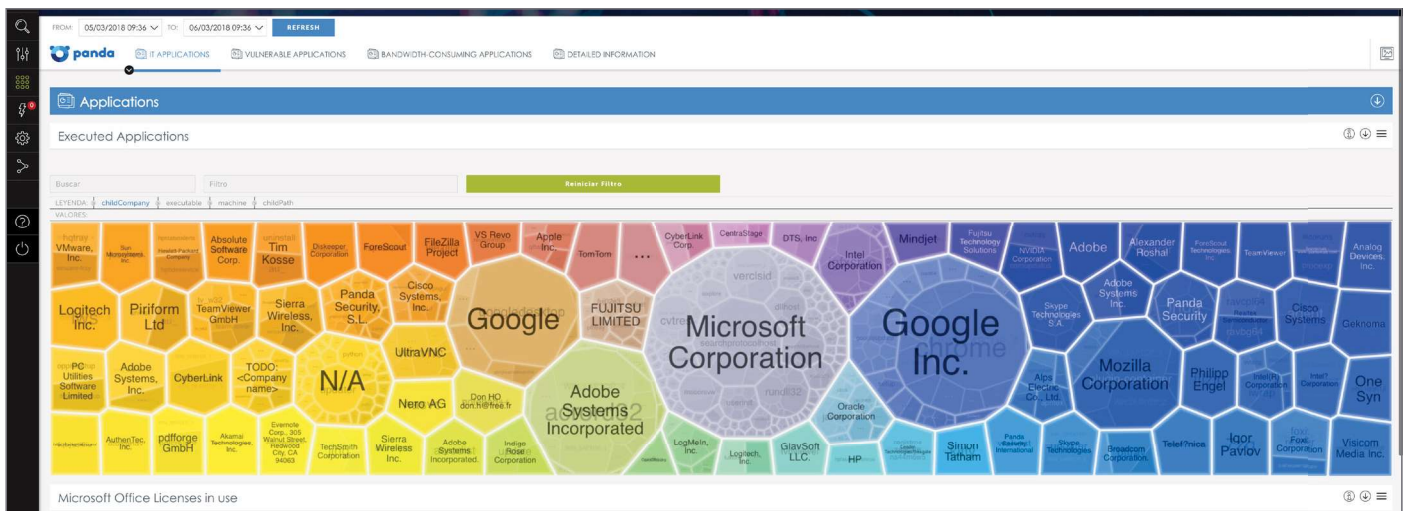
FROM: 05/03/2018 09:36 TO: 06/03/2018 09:36 REFRESH

panda IT APPLICATIONS VULNERABLE APPLICATIONS BANDWIDTH-CONSUMING APPLICATIONS DETAILED INFORMATION

Applications

Executed Applications

Buscar

Filtro

Reiniciar Filtro

LEYENDA: childCompany executable machine childPath

VALORES:

VMware, Inc.

Sun Microsystems, Inc.

Hewlett-Packard Company

Absolute Software Corp.

Tim Kosse

Diskeeper Corporation

ForeScout

FileZilla Project

VS Revo Group

Apple Inc.

TomTom

...

CyberLink Corp.

CentraStage

DTS, Inc

Intel Corporation

Mindjet

Fujitsu Technology Solutions

NVIDIA Corporation

Adobe

Alexander Roshal

ForeScout Technologies, Inc.

TeamViewer

Analog Devices, Inc.

Logitech Inc.

Piriform Ltd

TeamViewer GmbH

Sierra Wireless, Inc.

Panda Security, S.L.

Cisco Systems, Inc.

Google

FUJITSU LIMITED

Microsoft Corporation

Google Inc.

Skype Technologies S.A.

Adobe Systems Inc.

Panda Security

Cisco Systems

Geknoma

PC Utilities Software Limited

Adobe Systems, Inc.

CyberLink

TODO: <Company name>

N/A

UltraVNC

Mozilla Corporation

Philipp Engel

Intel Corporation

One Syn

Nero AG

Don HO don.h@free.fr

Adobe Systems Incorporated

Oracle Corporation

Alps Electric Co., Ltd.

AuthenTec, Inc.

pdfforge GmbH

Akamai Technologies, Inc.

Evernote Corp., 305 Walnut Street, Redwood City, CA 94063

TechSmith Corporation

Sierra Wireless Inc.

Adobe Systems Incorporated.

Indigo Rose Corporation

LogMeIn, Inc.

Logitech, Inc.

GlavSoft LLC.

HP

Simon Tatham

Panda Security International

Skype Technologies

Broadcom Corporation

Telefónica

Igor Pavlov

Foxit Corporation

Visicom Media Inc.

Microsoft Office Licenses in use